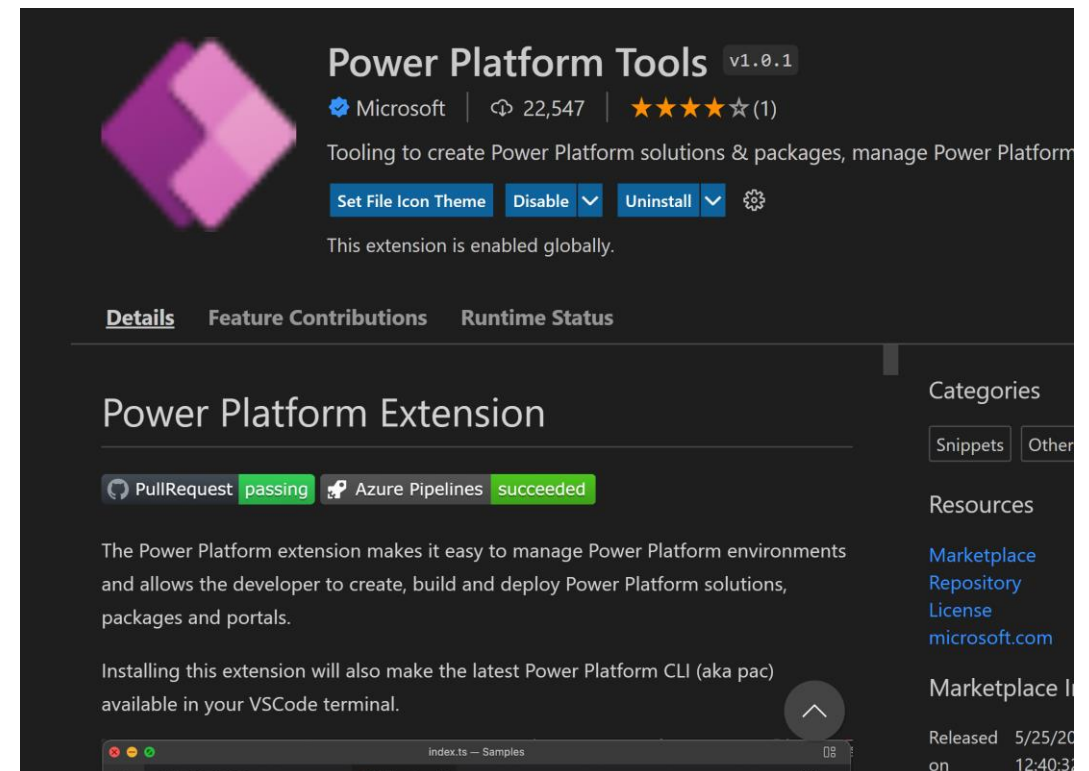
Power Platform Tools v1.0.1

Microsoft | 22,547 | ★★★★☆ (1)

Tooling to create Power Platform solutions & packages, manage Power Platform

Set File Icon Theme Disable Uninstall

This extension is enabled globally.

Details Feature Contributions Runtime Status

Power Platform Extension

PullRequest passing Azure Pipelines succeeded

The Power Platform extension makes it easy to manage Power Platform environments and allows the developer to create, build and deploy Power Platform solutions, packages and portals.

Installing this extension will also make the latest Power Platform CLI (aka pac) available in your VSCode terminal.

index.ts — Samples

Categories

Snippets Other

Resources

Marketplace
Repository
License
microsoft.com

Marketplace I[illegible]

Released on 5/25/20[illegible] 12:40:3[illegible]